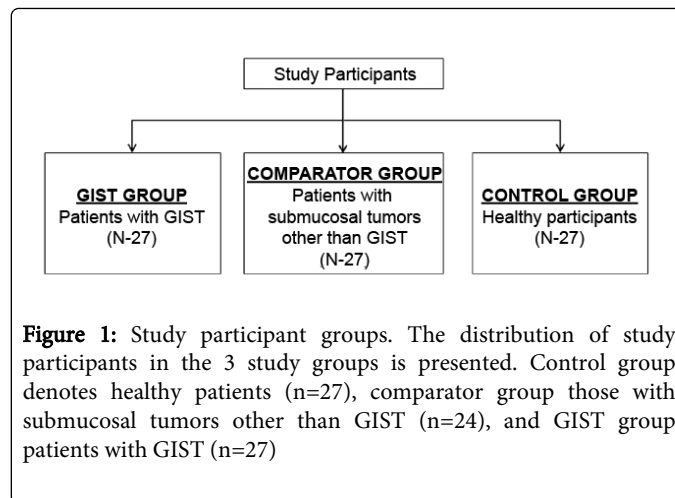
Study Participants

GIST GROUP
Patients with GIST
(N-27)

COMPARATOR GROUP
Patients with submucosal tumors other than GIST
(N-27)

CONTROL GROUP
Healthy participants
(N-27)

Figure 1: Study participant groups. The distribution of study participants in the 3 study groups is presented. Control group denotes healthy patients (n=27), comparator group those with submucosal tumors other than GIST (n=24), and GIST group patients with GIST (n=27)